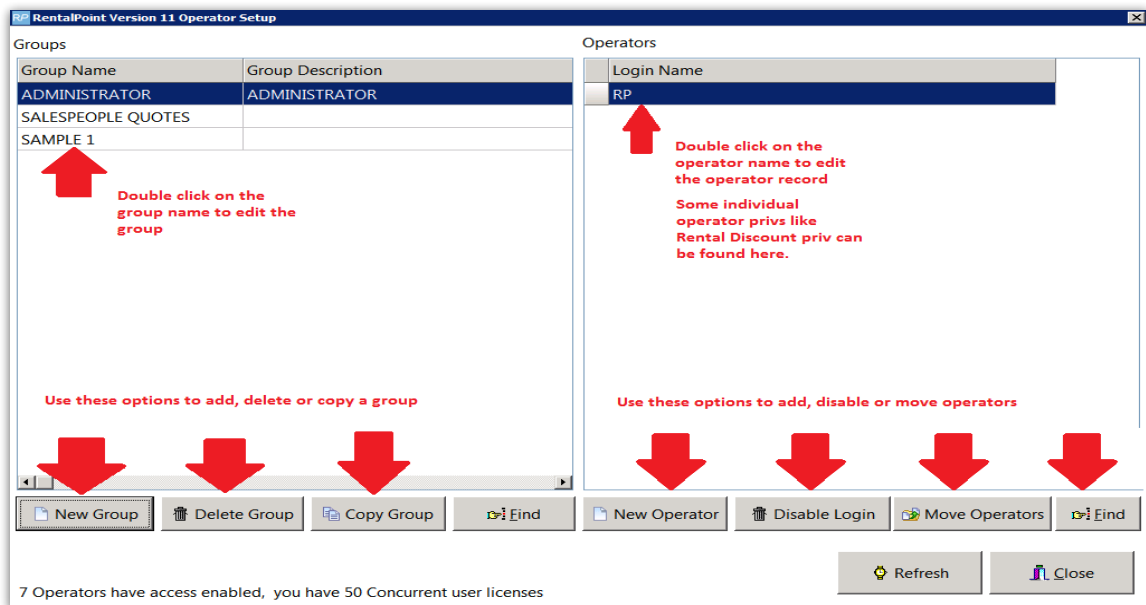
RP RentalPoint Version 11 Operator Setup

Groups

| Group Name | Group Description |
|---|---|
| ADMINISTRATOR | ADMINISTRATOR |
| SALESPEOPLE QUOTES | |
| SAMPLE 1 | |

Double click on the group name to edit the group

Use these options to add, delete or copy a group

New Group
Delete Group
Copy Group
Find

Operators

| Login Name |
|---|
| RP |

Double click on the operator name to edit the operator record

Some individual operator privs like Rental Discount priv can be found here.

Use these options to add, disable or move operators

New Operator
Disable Login
Move Operators
Find

Refresh
Close

7 Operators have access enabled, you have 50 Concurrent user licenses